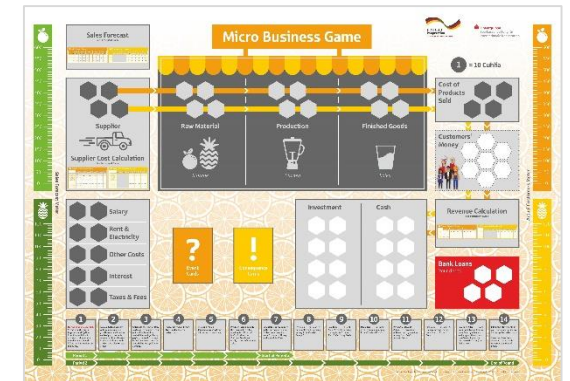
Sales Forecast

Micro Business Game

1 = 10 Cuhlla

Supplier

Supplier Cost Calculation

Raw Material

Production

Finished Goods

Cost of Products Sold

Customers' Money

Salary

Rent & Electricity

Other Costs

Interest

Taxes & Fees

?

!

Investment

Cash

Revenue Calculation

Bank Loans

1

2

3

4

5

6

7

8

9

10

11

12

13

14